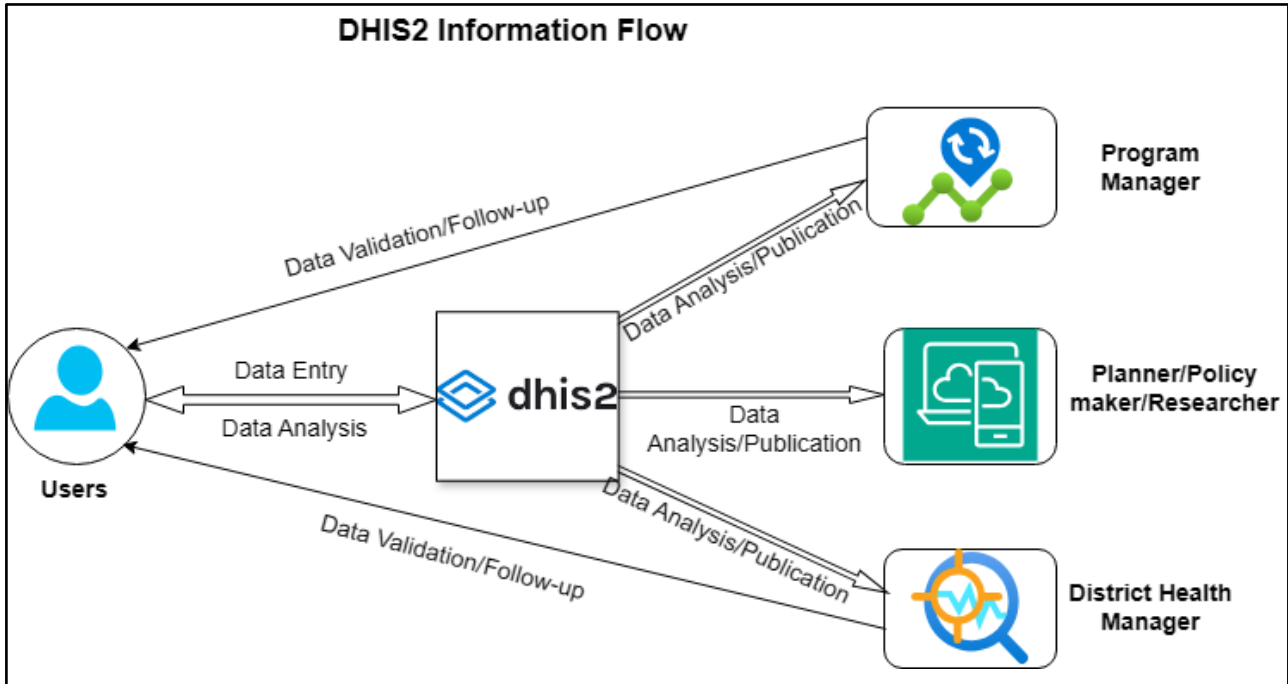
DHIS2 Information Flow

Program Manager

Data Validation/Follow-up

Data Analysis/Publication

Data Entry

Data Analysis

dhis2

Planner/Policy maker/Researcher

Data Analysis/Publication

Users

Data Analysis/Publication

Data Validation/Follow-up

District Health Manager